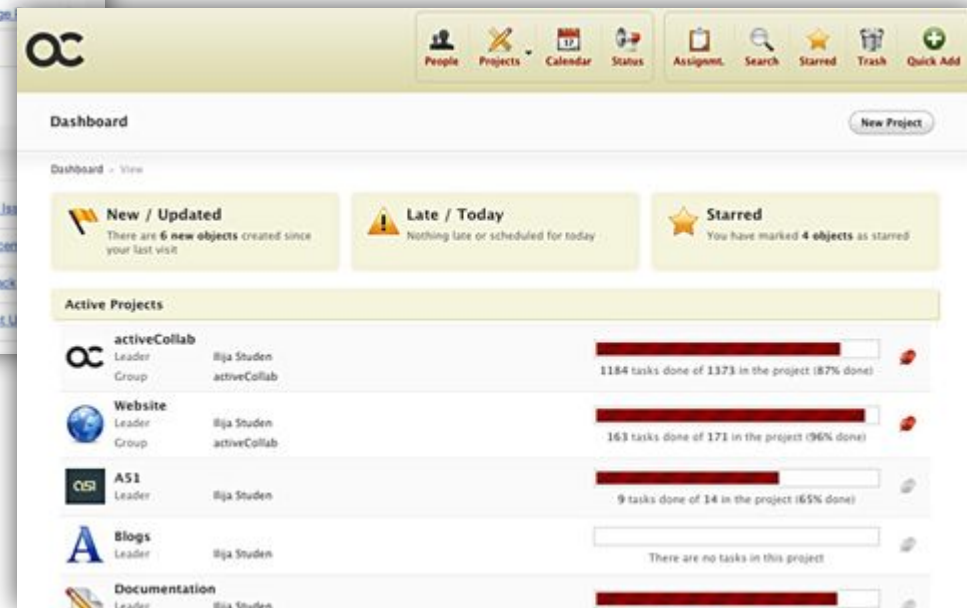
People Projects Calendar Status Assignmt. Search Starred Trash Quick Add

Dashboard

New Project

Dashboard › View

New / Updated
There are 6 new objects created since your last visit

Late / Today
Nothing late or scheduled for today

Starred
You have marked 4 objects as starred

Active Projects

activeCollab
Leader Ilija Studen
Group activeCollab
1184 tasks done of 1373 in the project (87% done)

Website
Leader Ilija Studen
Group activeCollab
163 tasks done of 171 in the project (96% done)

A51
Leader Ilija Studen
9 tasks done of 14 in the project (65% done)

Blogs
Leader Ilija Studen
There are no tasks in this project

Documentation
Leader Ilija Studen